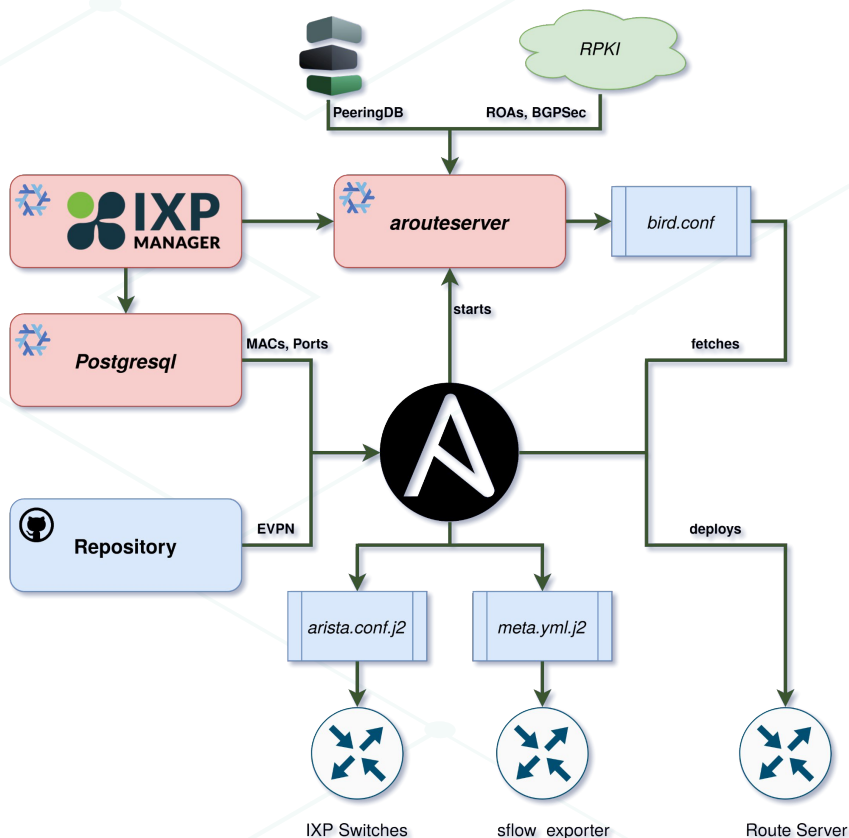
RPKI

PeeringDB

ROAs, BGPSec

IXP MANAGER

arouteserver

bird.conf

Postgresql

MACs, Ports

starts

fetches

Repository

EVPN

deploys

arista.conf.j2

meta.yml.j2

IXP Switches

sflow exporter

Route Server